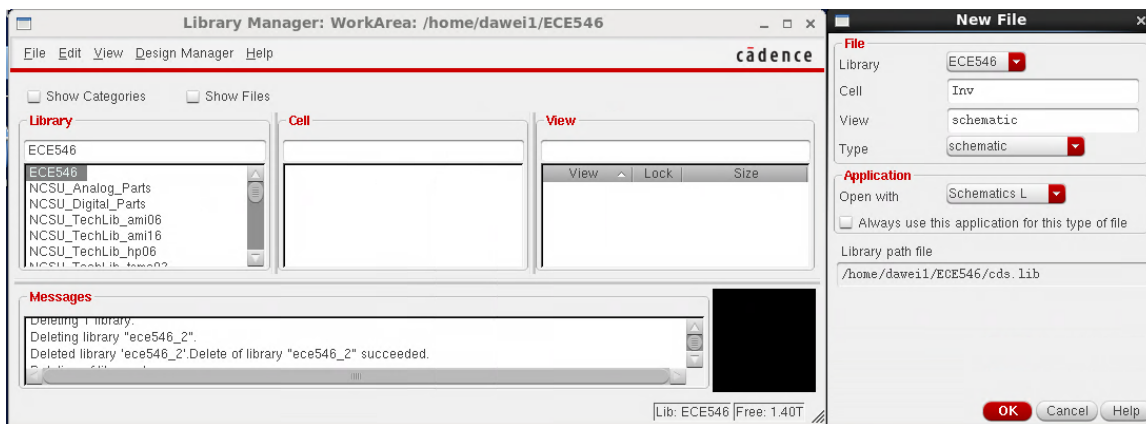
Library Manager: WorkArea: /home/dawei1/ECE546

File Edit View Design Manager Help

cādence

Show Categories Show Files

Library

ECE546

ECE546
NCSU_Analog_Parts
NCSU_Digital_Parts
NCSU_TechLib_ami06
NCSU_TechLib_ami16
NCSU_TechLib_hp06
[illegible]

Cell

View

View Lock Size

Messages

Deleting 1 library.
Deleting library "ece546_2".
Deleted library 'ece546_2'.Delete of library "ece546_2" succeeded.
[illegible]

Lib: ECE546 Free: 1.40T

New File

File

Library ECE546

Cell Inv

View schematic

Type schematic

Application

Open with Schematics L

Always use this application for this type of file

Library path file

/home/dawei1/ECE546/cds.lib

OK Cancel Help